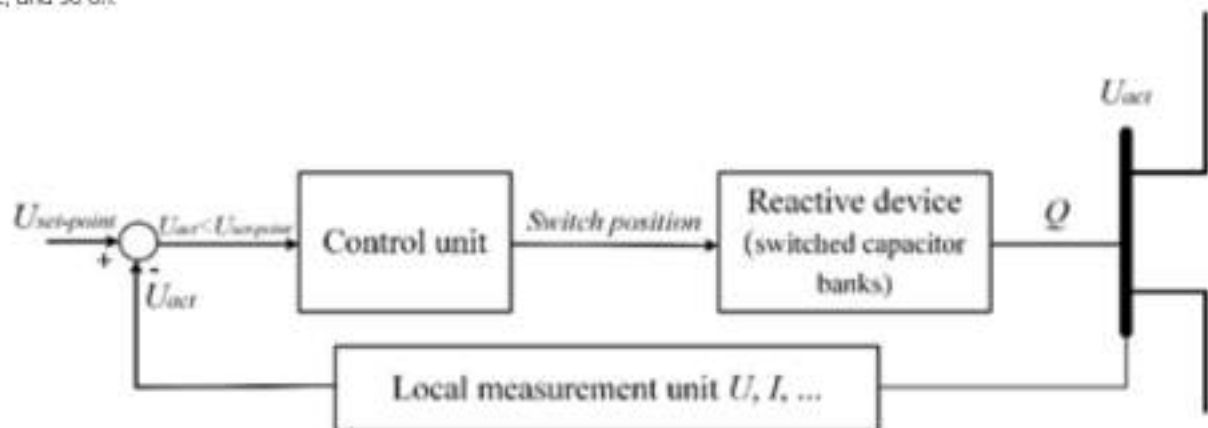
, and so on.

$U_{act}$

$U_{set\text{-}point}$ + - $U_{act}$ $U_{act} < U_{set\text{-}point}$ Control unit Switch position Reactive device (switched capacitor banks) $Q$

Local measurement unit $U$, $I$, ...